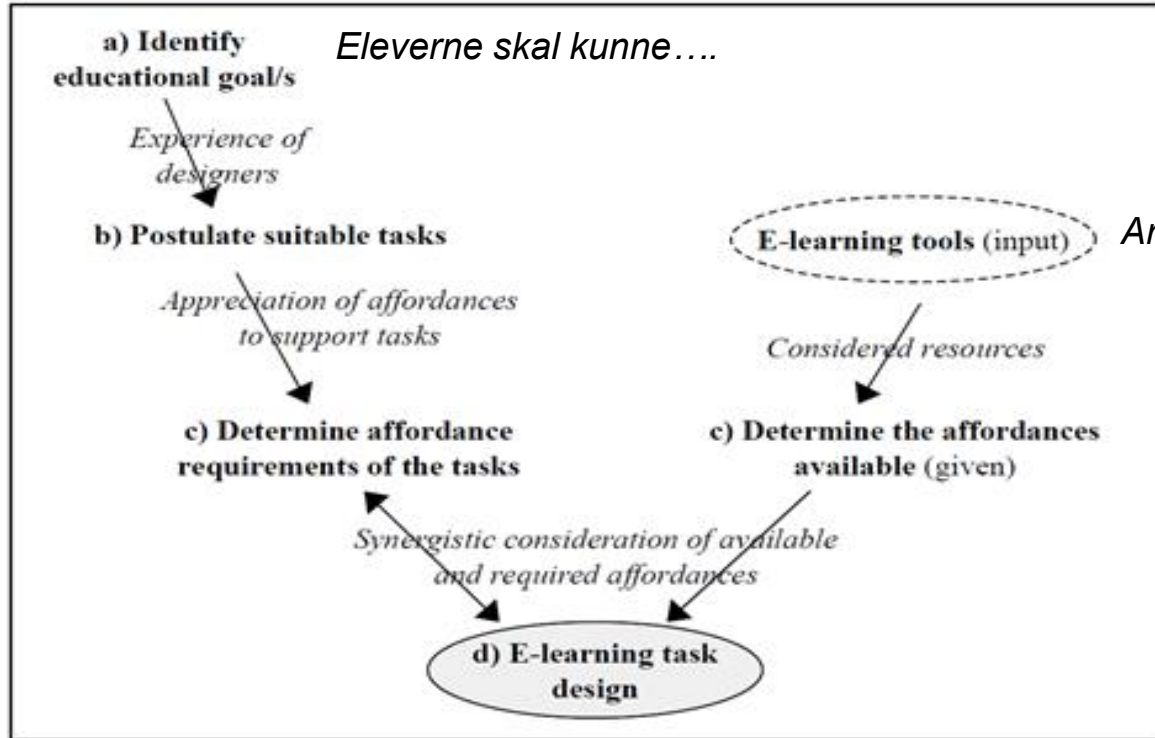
a) Identify educational goal/s

Eleverne skal kunne….

Experience of designers

b) Postulate suitable tasks

E-learning tools (input)

Ar

Appreciation of affordances to support tasks

Considered resources

c) Determine affordance requirements of the tasks

c) Determine the affordances available (given)

Synergistic consideration of available and required affordances

d) E-learning task design